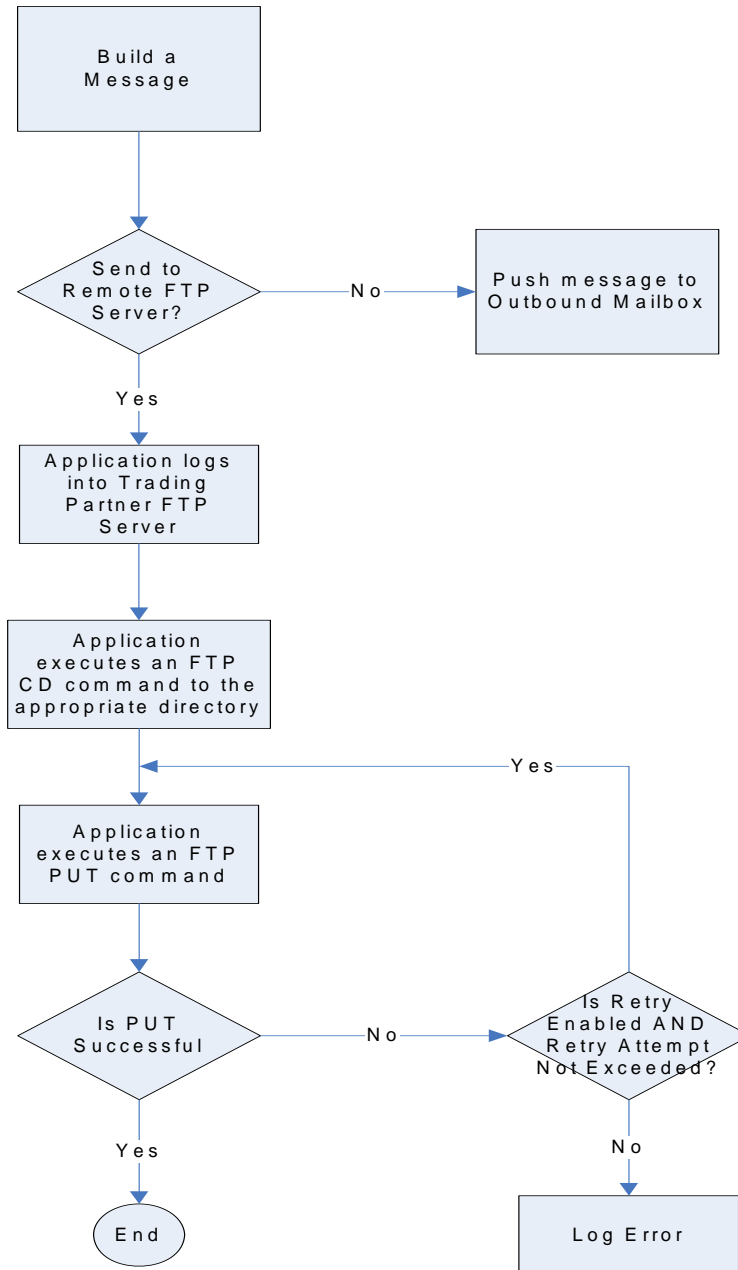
Build a Message

Send to Remote FTP Server?

No

Push message to Outbound Mailbox

Yes

Application logs into Trading Partner FTP Server

Application executes an FTP CD command to the appropriate directory

Yes

Application executes an FTP PUT command

Is PUT Successful

No

Is Retry Enabled AND Retry Attempt Not Exceeded?

Yes

No

End

Log Error